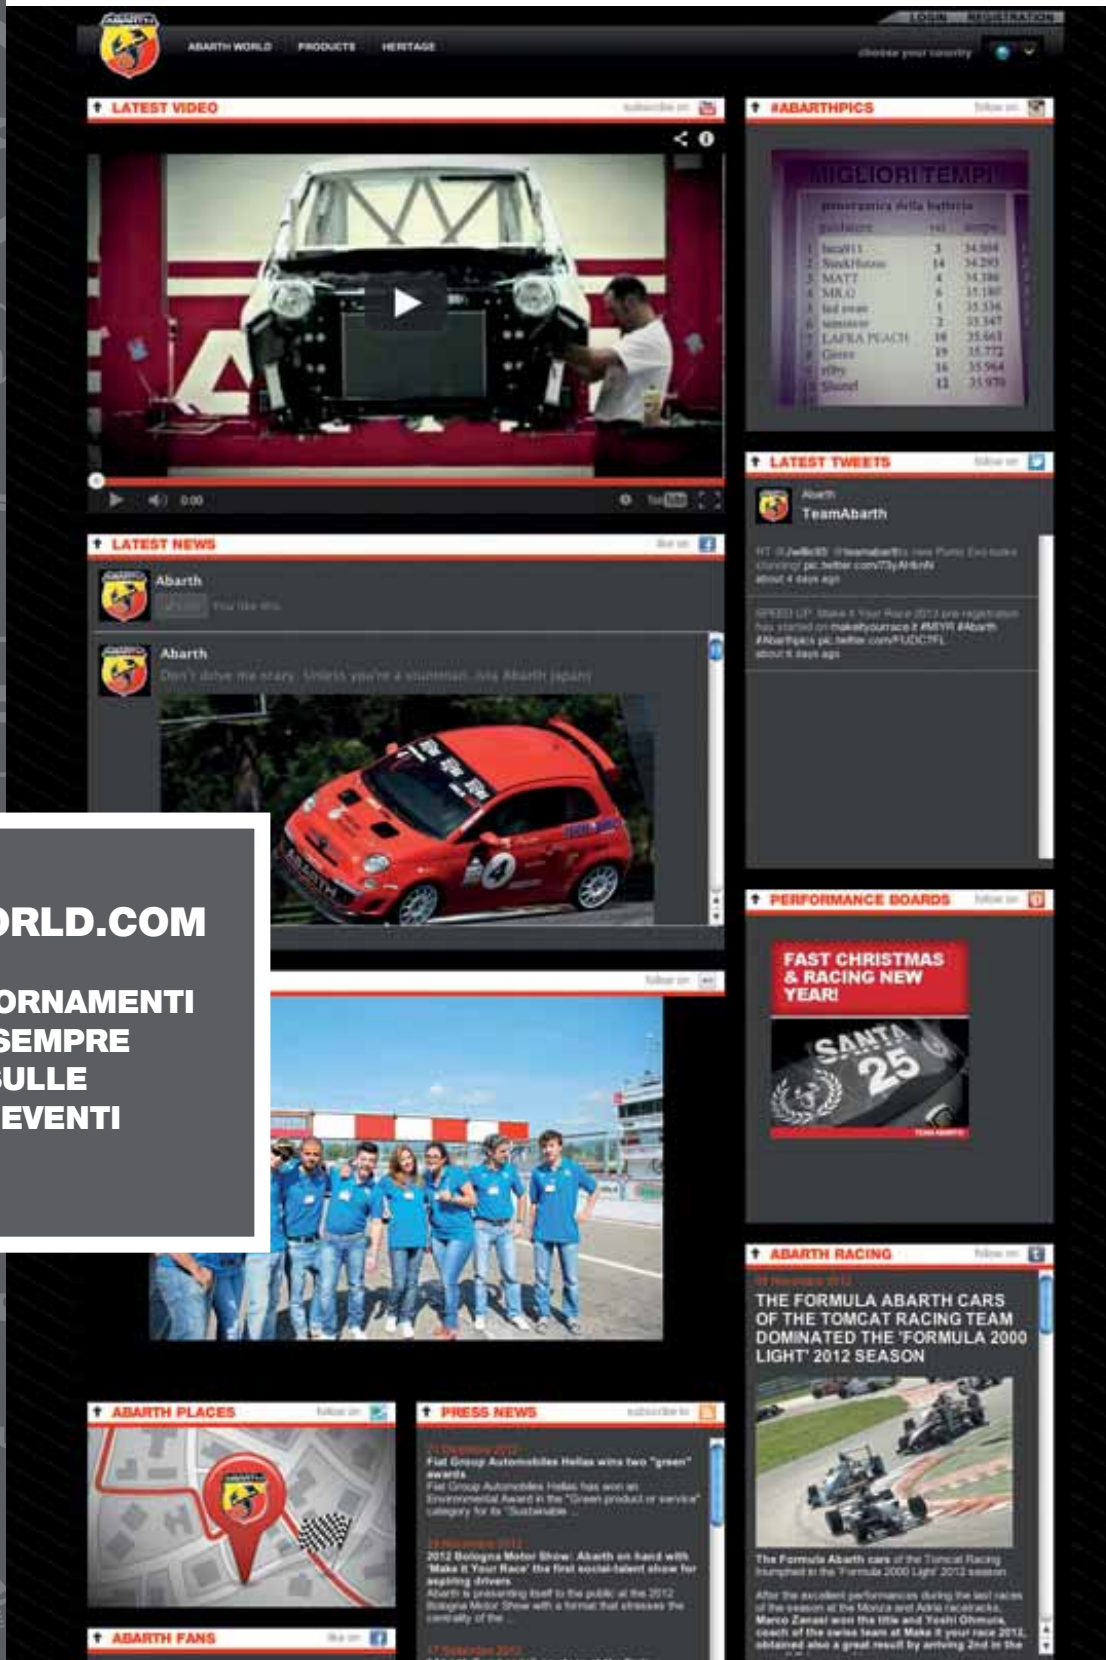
LOGIN REGISTRATION

ABARTH WORLD PRODUCTS HERITAGE

choose your country

LATEST VIDEO

subscribe on

0:00

#ABARTHPICS

follow on

MIGLIORI TEMPI

LATEST TWEETS

follow on

Abarth
TeamAbarth

RT @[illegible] @teamabarth's new Punto Evo looks stunning! pic.twitter.com/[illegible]
about 4 days ago

SPEED UP. Make it Your Race 2013 pre-registration has started on makeityourrace.it #MIYR #Abarth #Abarthpics pic.twitter.com/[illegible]
about 6 days ago

LATEST NEWS

like on

Abarth

You like this.

Abarth

Don't drive me crazy. Unless you're a stuntman. (via Abarth Japan)

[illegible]RLD.COM

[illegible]ORNAMENTI
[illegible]SEMPRE
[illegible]SULLE
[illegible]EVENTI

follow on

PERFORMANCE BOARDS

follow on

FAST CHRISTMAS & RACING NEW YEAR!

SANTA 25

ABARTH RACING

follow on

THE FORMULA ABARTH CARS OF THE TOMCAT RACING TEAM DOMINATED THE 'FORMULA 2000 LIGHT' 2012 SEASON

The Formula Abarth cars of the Tomcat Racing triumphed in the 'Formula 2000 Light' 2012 season

After the excellent performances during the last races of the season at the Monza and Adria racetracks, Marco Zanasi won the title and Yoshi Ohmura, coach of the swiss team at Make it your race 2012, obtained also a great result by arriving 2nd in the

ABARTH PLACES

follow on

PRESS NEWS

subscribe to

Fiat Group Automobiles Hellas wins two "green" awards

Fiat Group Automobiles Hellas has won an Environmental Award in the "Green product or service" category for its "Sustainable ...

2012 Bologna Motor Show: Abarth on hand with 'Make it Your Race' the first social-talent show for aspiring drivers

Abarth is presenting itself to the public at the 2012 Bologna Motor Show with a format that stresses the centrality of the ...

ABARTH FANS

like on